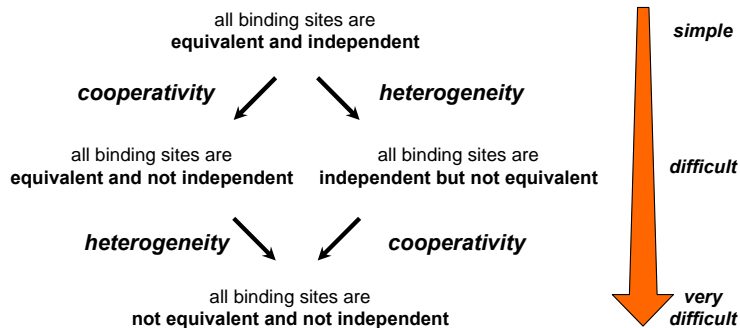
all binding sites are
**equivalent and independent**

simple

cooperativity

heterogeneity

all binding sites are
**equivalent and not independent**

all binding sites are
**independent but not equivalent**

difficult

heterogeneity

cooperativity

all binding sites are
**not equivalent and not independent**

very difficult